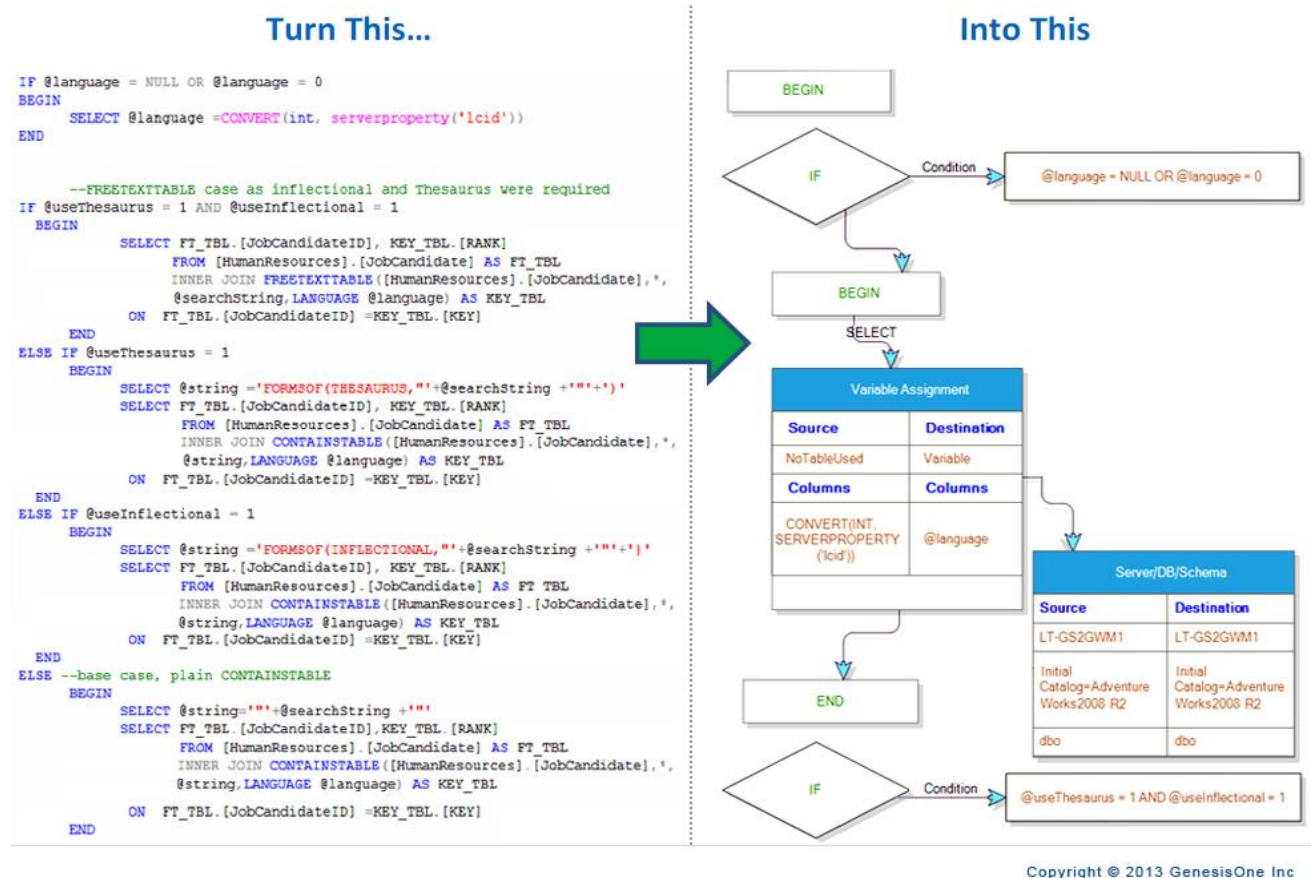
Turn This...

IF @language = NULL OR @language = 0
BEGIN
SELECT @language =CONVERT(int, serverproperty('lcid'))
END

--FREETEXTTABLE case as inflectional and Thesaurus were required
IF @useThesaurus = 1 AND @useInflectional = 1
BEGIN
SELECT FT_TBL.[JobCandidateID], KEY_TBL.[RANK]
FROM [HumanResources].[JobCandidate] AS FT_TBL
INNER JOIN FREETEXTTABLE([HumanResources].[JobCandidate],*,
@searchString,LANGUAGE @language) AS KEY_TBL
ON FT_TBL.[JobCandidateID] =KEY_TBL.[KEY]
END
ELSE IF @useThesaurus = 1
BEGIN
SELECT @string ='FORMSOF(THESAURUS,"'+@searchString +'"'+')'
SELECT FT_TBL.[JobCandidateID], KEY_TBL.[RANK]
FROM [HumanResources].[JobCandidate] AS FT_TBL
INNER JOIN CONTAINSTABLE([HumanResources].[JobCandidate],*,
@string,LANGUAGE @language) AS KEY_TBL
ON FT_TBL.[JobCandidateID] =KEY_TBL.[KEY]
END
ELSE IF @useInflectional = 1
BEGIN
SELECT @string ='FORMSOF(INFLECTIONAL,"'+@searchString +'"'+')'
SELECT FT_TBL.[JobCandidateID], KEY_TBL.[RANK]
FROM [HumanResources].[JobCandidate] AS FT_TBL
INNER JOIN CONTAINSTABLE([HumanResources].[JobCandidate],*,
@string,LANGUAGE @language) AS KEY_TBL
ON FT_TBL.[JobCandidateID] =KEY_TBL.[KEY]
END
ELSE --base case, plain CONTAINSTABLE
BEGIN
SELECT @string='"'+@searchString +'"'
SELECT FT_TBL.[JobCandidateID],KEY_TBL.[RANK]
FROM [HumanResources].[JobCandidate] AS FT_TBL
INNER JOIN CONTAINSTABLE([HumanResources].[JobCandidate],*,
@string,LANGUAGE @language) AS KEY_TBL
ON FT_TBL.[JobCandidateID] =KEY_TBL.[KEY]
END

Into This

BEGIN
IF
Condition
@language = NULL OR @language = 0
BEGIN
SELECT
Variable Assignment

| Source | Destination |
|---|---|
| NoTableUsed | Variable |
| Columns | Columns |
| CONVERT(INT, SERVERPROPERTY ('lcid')) | @language |

Server/DB/Schema

| Source | Destination |
|---|---|
| LT-GS2GWM1 | LT-GS2GWM1 |
| Initial Catalog=Adventure Works2008 R2 | Initial Catalog=Adventure Works2008 R2 |
| dbo | dbo |

END
IF
Condition
@useThesaurus = 1 AND @useInflectional = 1

Copyright © 2013 GenesisOne Inc